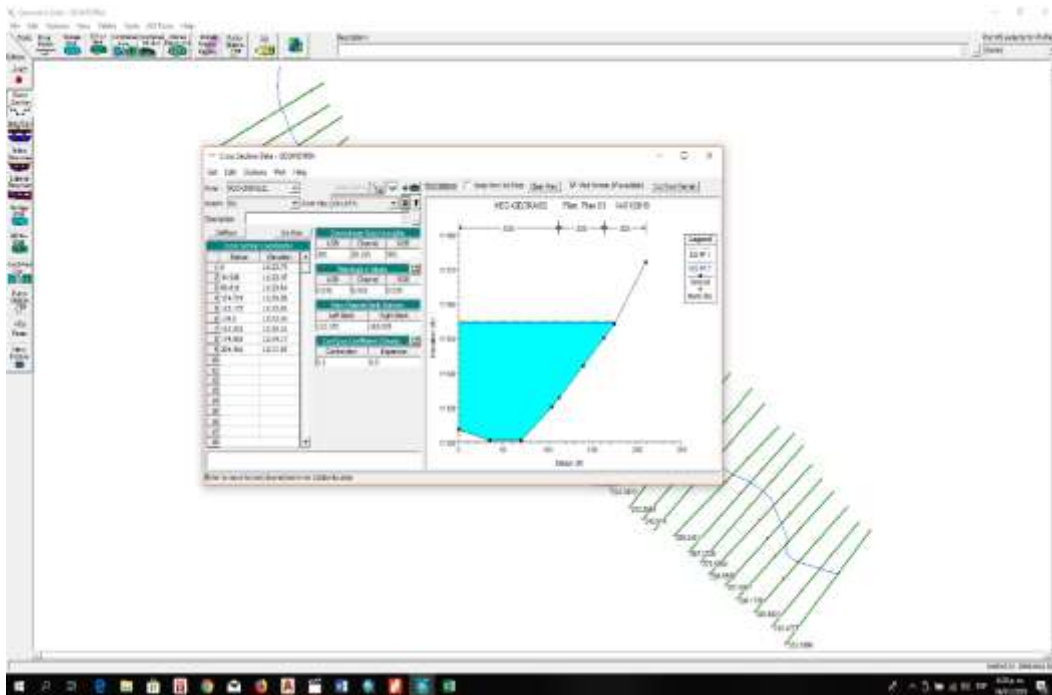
Cross Section Data - GEORAS

File Edit Options Plot Help

Description

Cross Section Coordinates

Station Elevation

Downstream Reach Lengths

LOB Channel ROB

Manning's n Values

LOB Channel ROB

Main Channel Bank Stations

Left Bank Right Bank

Cont\Exp Coefficient (Steady Flow)

Contraction Expansion

0.1 0.3

HEC-GEORAS2 Plan: Plan 01

Legend

Station (m)